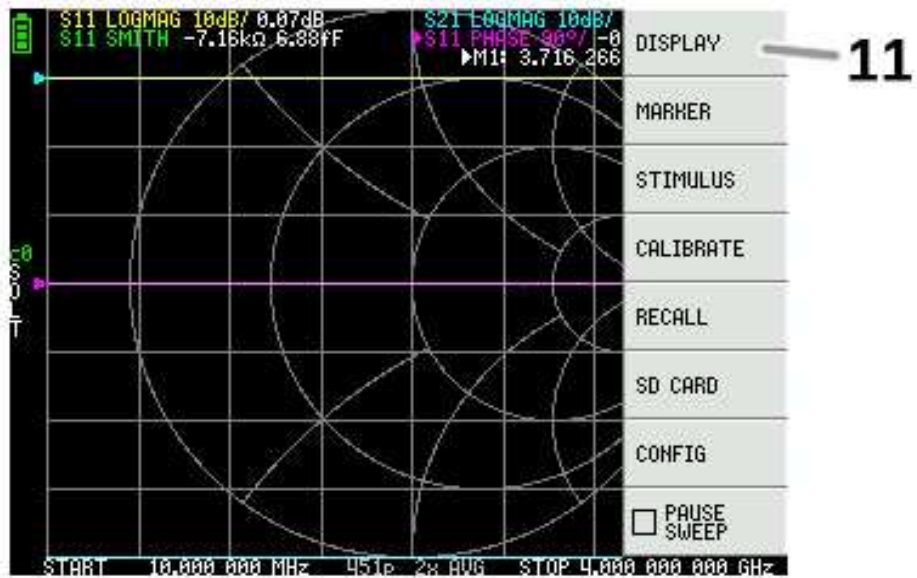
S11 LOGMAG 10dB/ 0.07dB
S11 SMITH -7.16kΩ 6.88fF
S21 LOGMAG 10dB/
▶S11 PHASE 90°/ -0
▶M1: 3.716 266

DISPLAY
11
MARKER
STIMULUS
CALIBRATE
RECALL
SD CARD
CONFIG
PAUSE SWEEP

C0
S
O
L
T

START 10.000 000 MHz 451p 2x AVG STOP 4.000 000 000 GHz